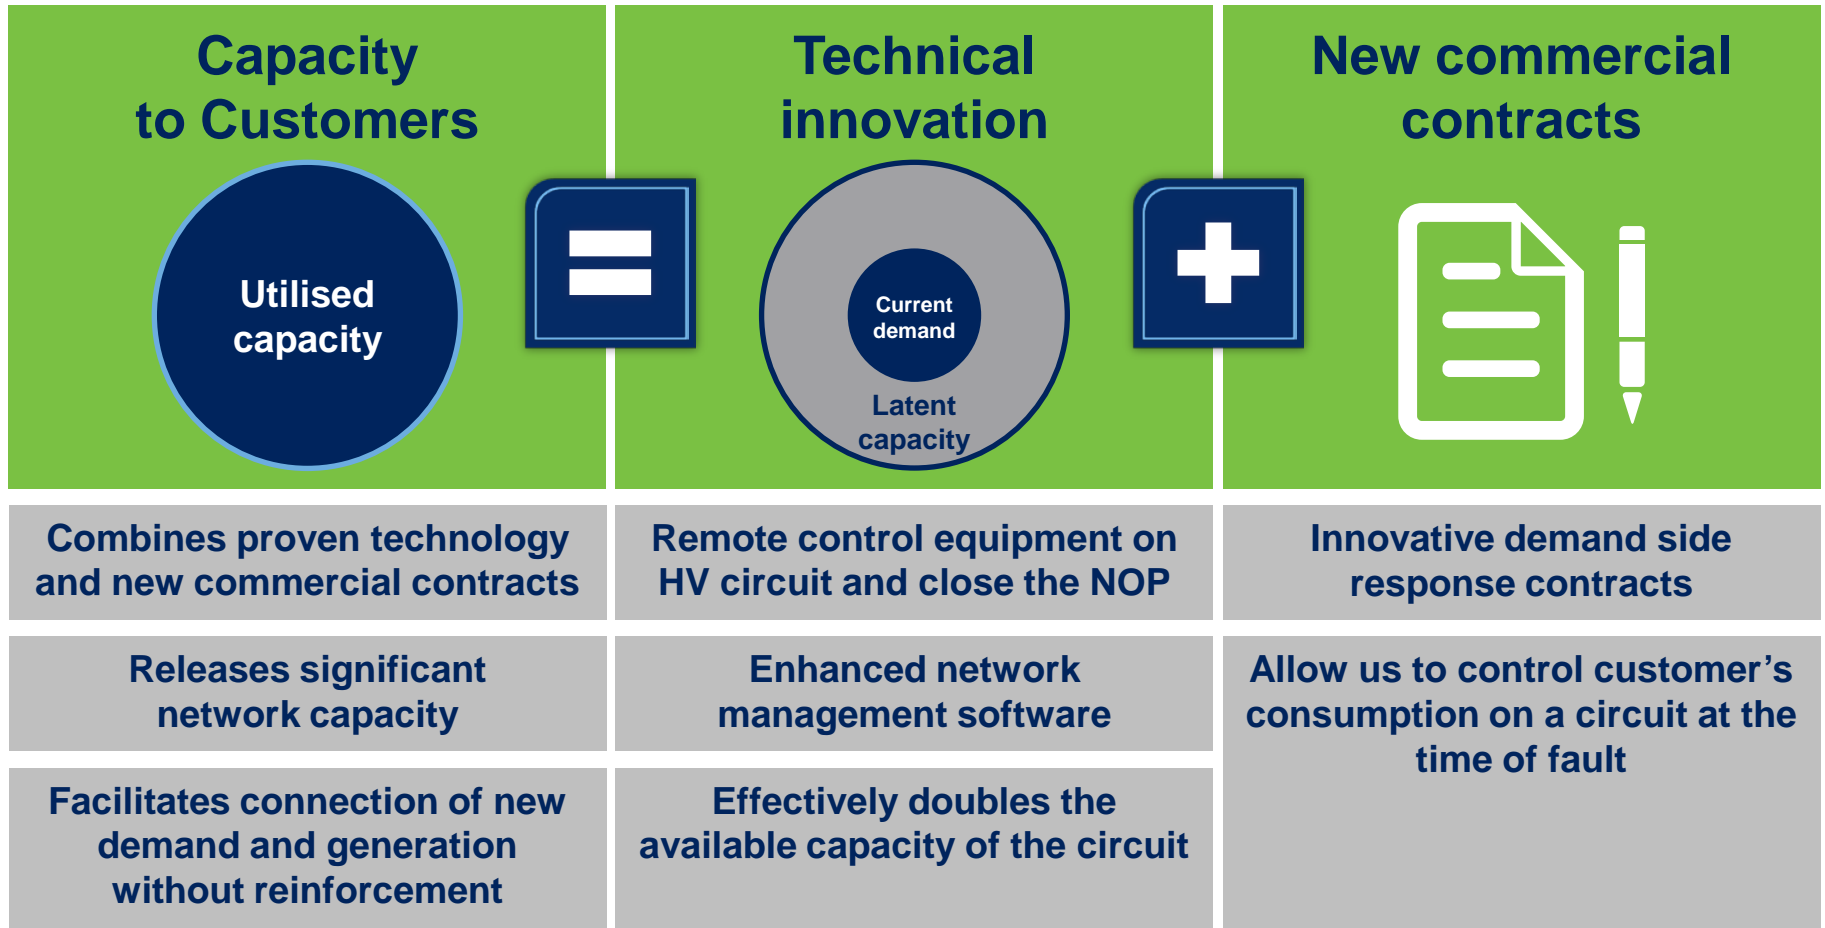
Capacity to Customers

Utilised capacity

Technical innovation

Current demand

Latent capacity

New commercial contracts

Combines proven technology and new commercial contracts

Releases significant network capacity

Facilitates connection of new demand and generation without reinforcement

Remote control equipment on HV circuit and close the NOP

Enhanced network management software

Effectively doubles the available capacity of the circuit

Innovative demand side response contracts

Allow us to control customer’s consumption on a circuit at the time of fault